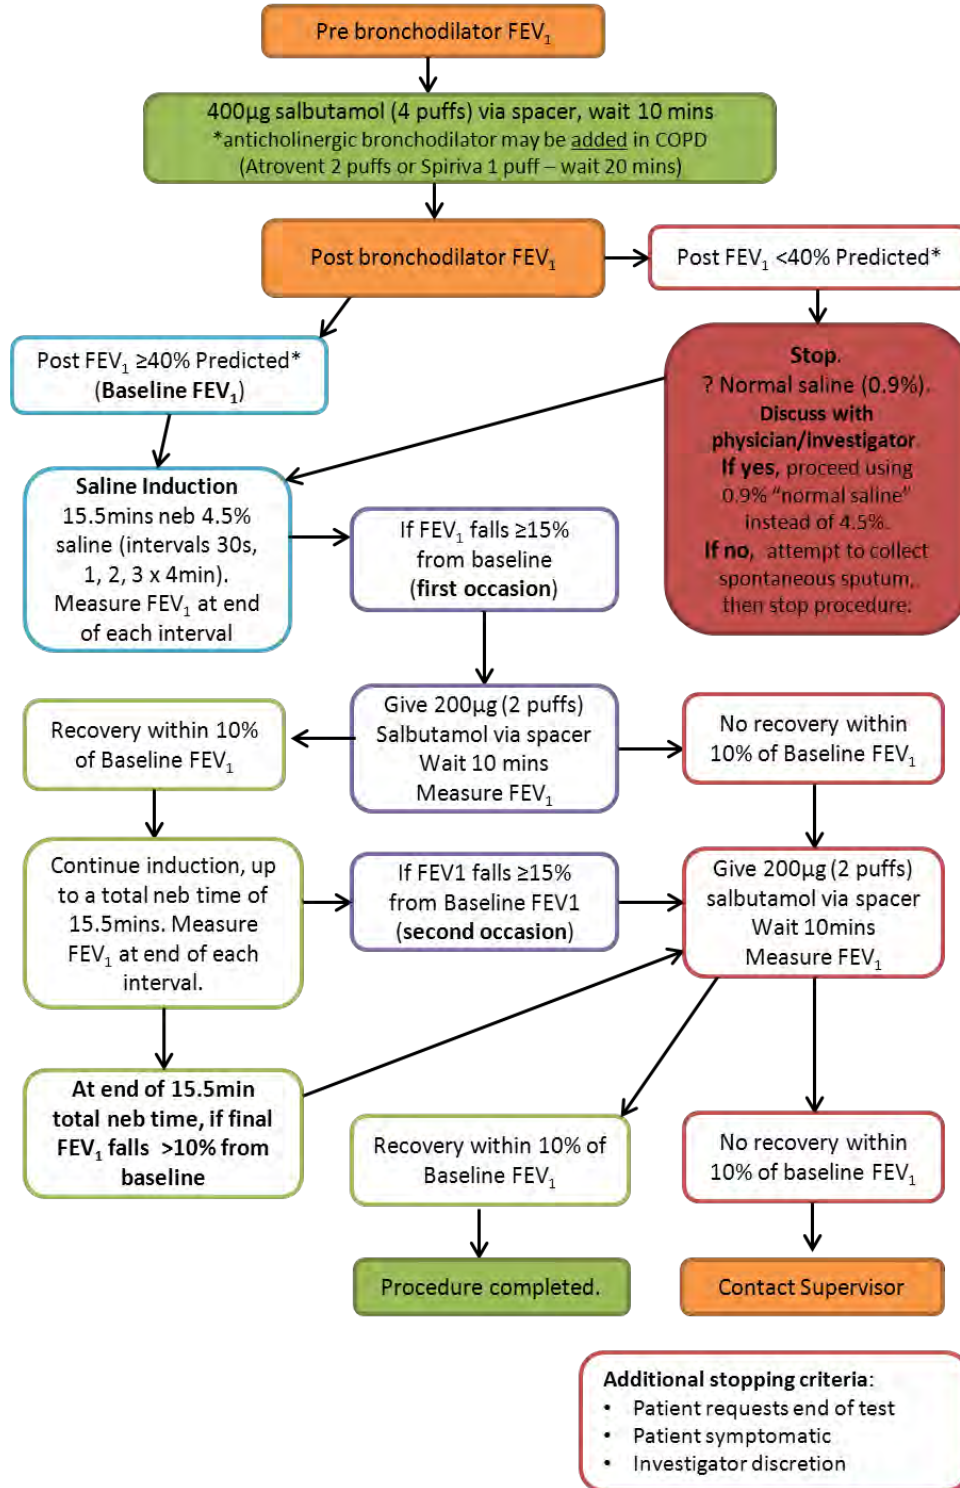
Pre bronchodilator $FEV_1$

400µg salbutamol (4 puffs) via spacer, wait 10 mins
*anticholinergic bronchodilator may be added in COPD
(Atrovent 2 puffs or Spiriva 1 puff – wait 20 mins)

Post bronchodilator $FEV_1$

Post $FEV_1$ <40% Predicted*

Post $FEV_1$ ≥40% Predicted*
(Baseline $FEV_1$)

Stop.
? Normal saline (0.9%).
Discuss with physician/investigator.
If yes, proceed using 0.9% "normal saline" instead of 4.5%.
If no, attempt to collect spontaneous sputum, then stop procedure.

Saline Induction
15.5mins neb 4.5% saline (intervals 30s, 1, 2, 3 x 4min). Measure $FEV_1$ at end of each interval

If $FEV_1$ falls ≥15% from baseline (first occasion)

Recovery within 10% of Baseline $FEV_1$

Give 200µg (2 puffs) Salbutamol via spacer Wait 10 mins Measure $FEV_1$

No recovery within 10% of Baseline $FEV_1$

Continue induction, up to a total neb time of 15.5mins. Measure $FEV_1$ at end of each interval.

If FEV1 falls ≥15% from Baseline FEV1 (second occasion)

Give 200µg (2 puffs) salbutamol via spacer Wait 10mins Measure $FEV_1$

At end of 15.5min total neb time, if final $FEV_1$ falls >10% from baseline

Recovery within 10% of Baseline $FEV_1$

No recovery within 10% of baseline $FEV_1$

Procedure completed.

Contact Supervisor

Additional stopping criteria:
• Patient requests end of test
• Patient symptomatic
• Investigator discretion